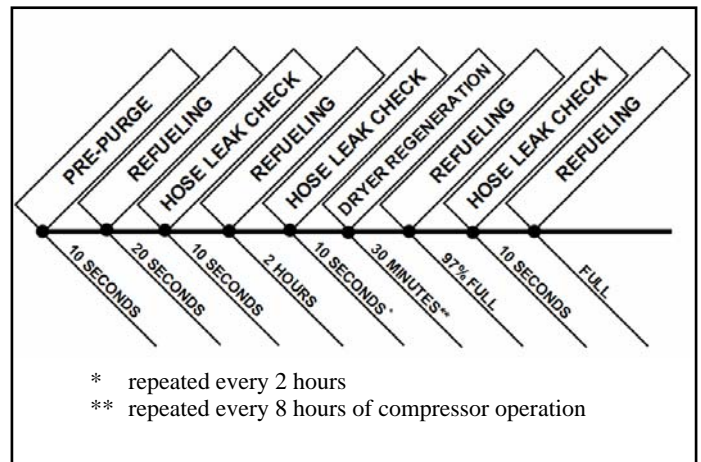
PRE-PURGE
REFUELING
HOSE LEAK CHECK
REFUELING
HOSE LEAK CHECK
DRYER REGENERATION
REFUELING
HOSE LEAK CHECK
REFUELING

10 SECONDS
20 SECONDS
10 SECONDS
2 HOURS
10 SECONDS*
30 MINUTES**
97% FULL
10 SECONDS
FULL

* repeated every 2 hours
** repeated every 8 hours of compressor operation